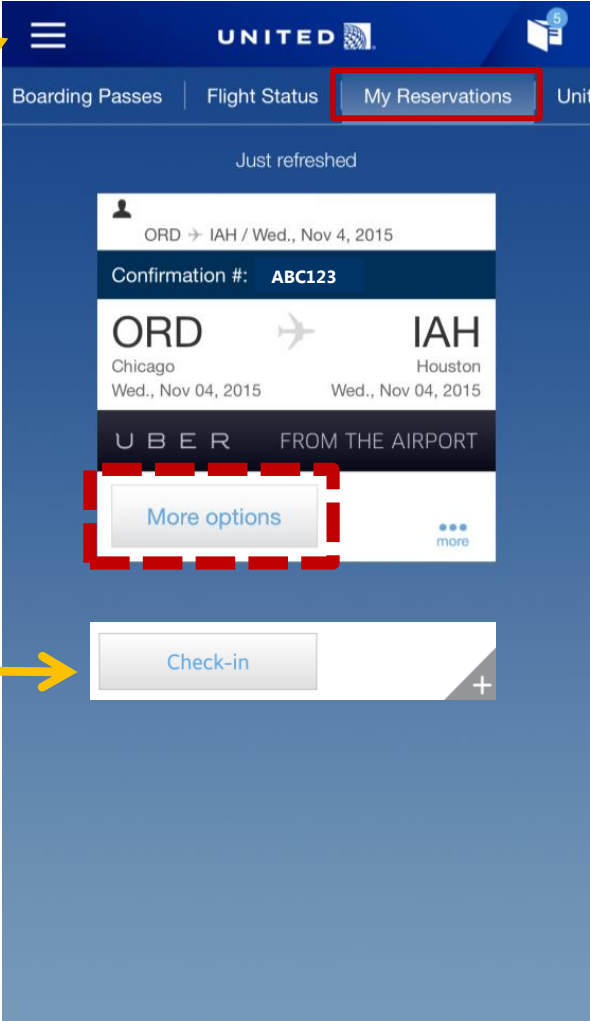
UNITED

5

Boarding Passes | Flight Status | My Reservations | Uni

Just refreshed

ORD → IAH / Wed., Nov 4, 2015

Confirmation #: ABC123

ORD
Chicago
Wed., Nov 04, 2015

IAH
Houston
Wed., Nov 04, 2015

UBER FROM THE AIRPORT

More options

more

Check-in

+